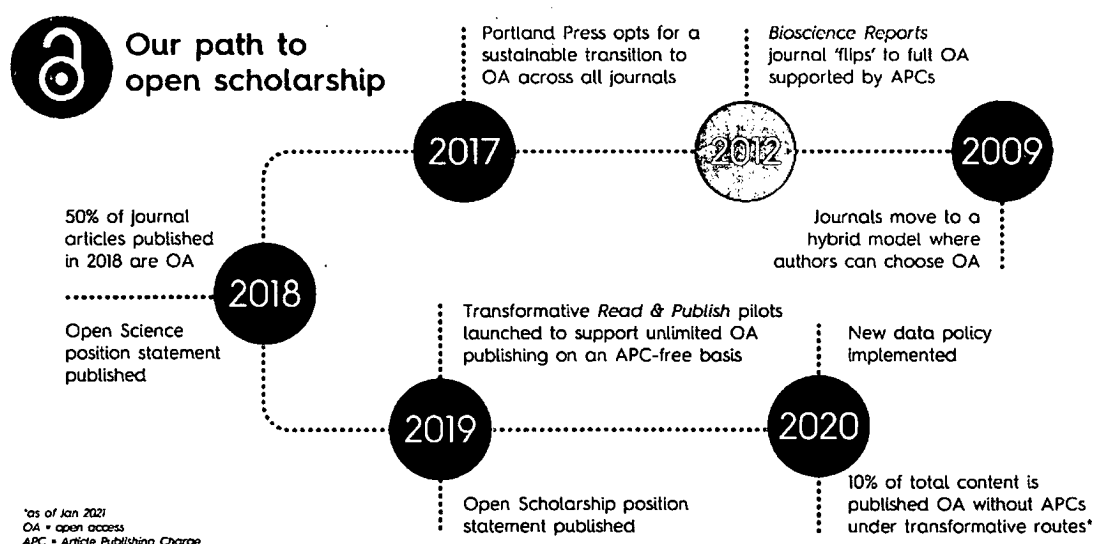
Our path to open scholarship

Portland Press opts for a sustainable transition to OA across all journals

Bioscience Reports journal 'flips' to full OA supported by APCs

2017

2012

2009

Journals move to a hybrid model where authors can choose OA

50% of journal articles published in 2018 are OA

2018

Open Science position statement published

Transformative Read & Publish pilots launched to support unlimited OA publishing on an APC-free basis

New data policy implemented

2019

2020

Open Scholarship position statement published

10% of total content is published OA without APCs under transformative routes*

*as of Jan 2021
OA = open access
APC = Article Publishing Charge